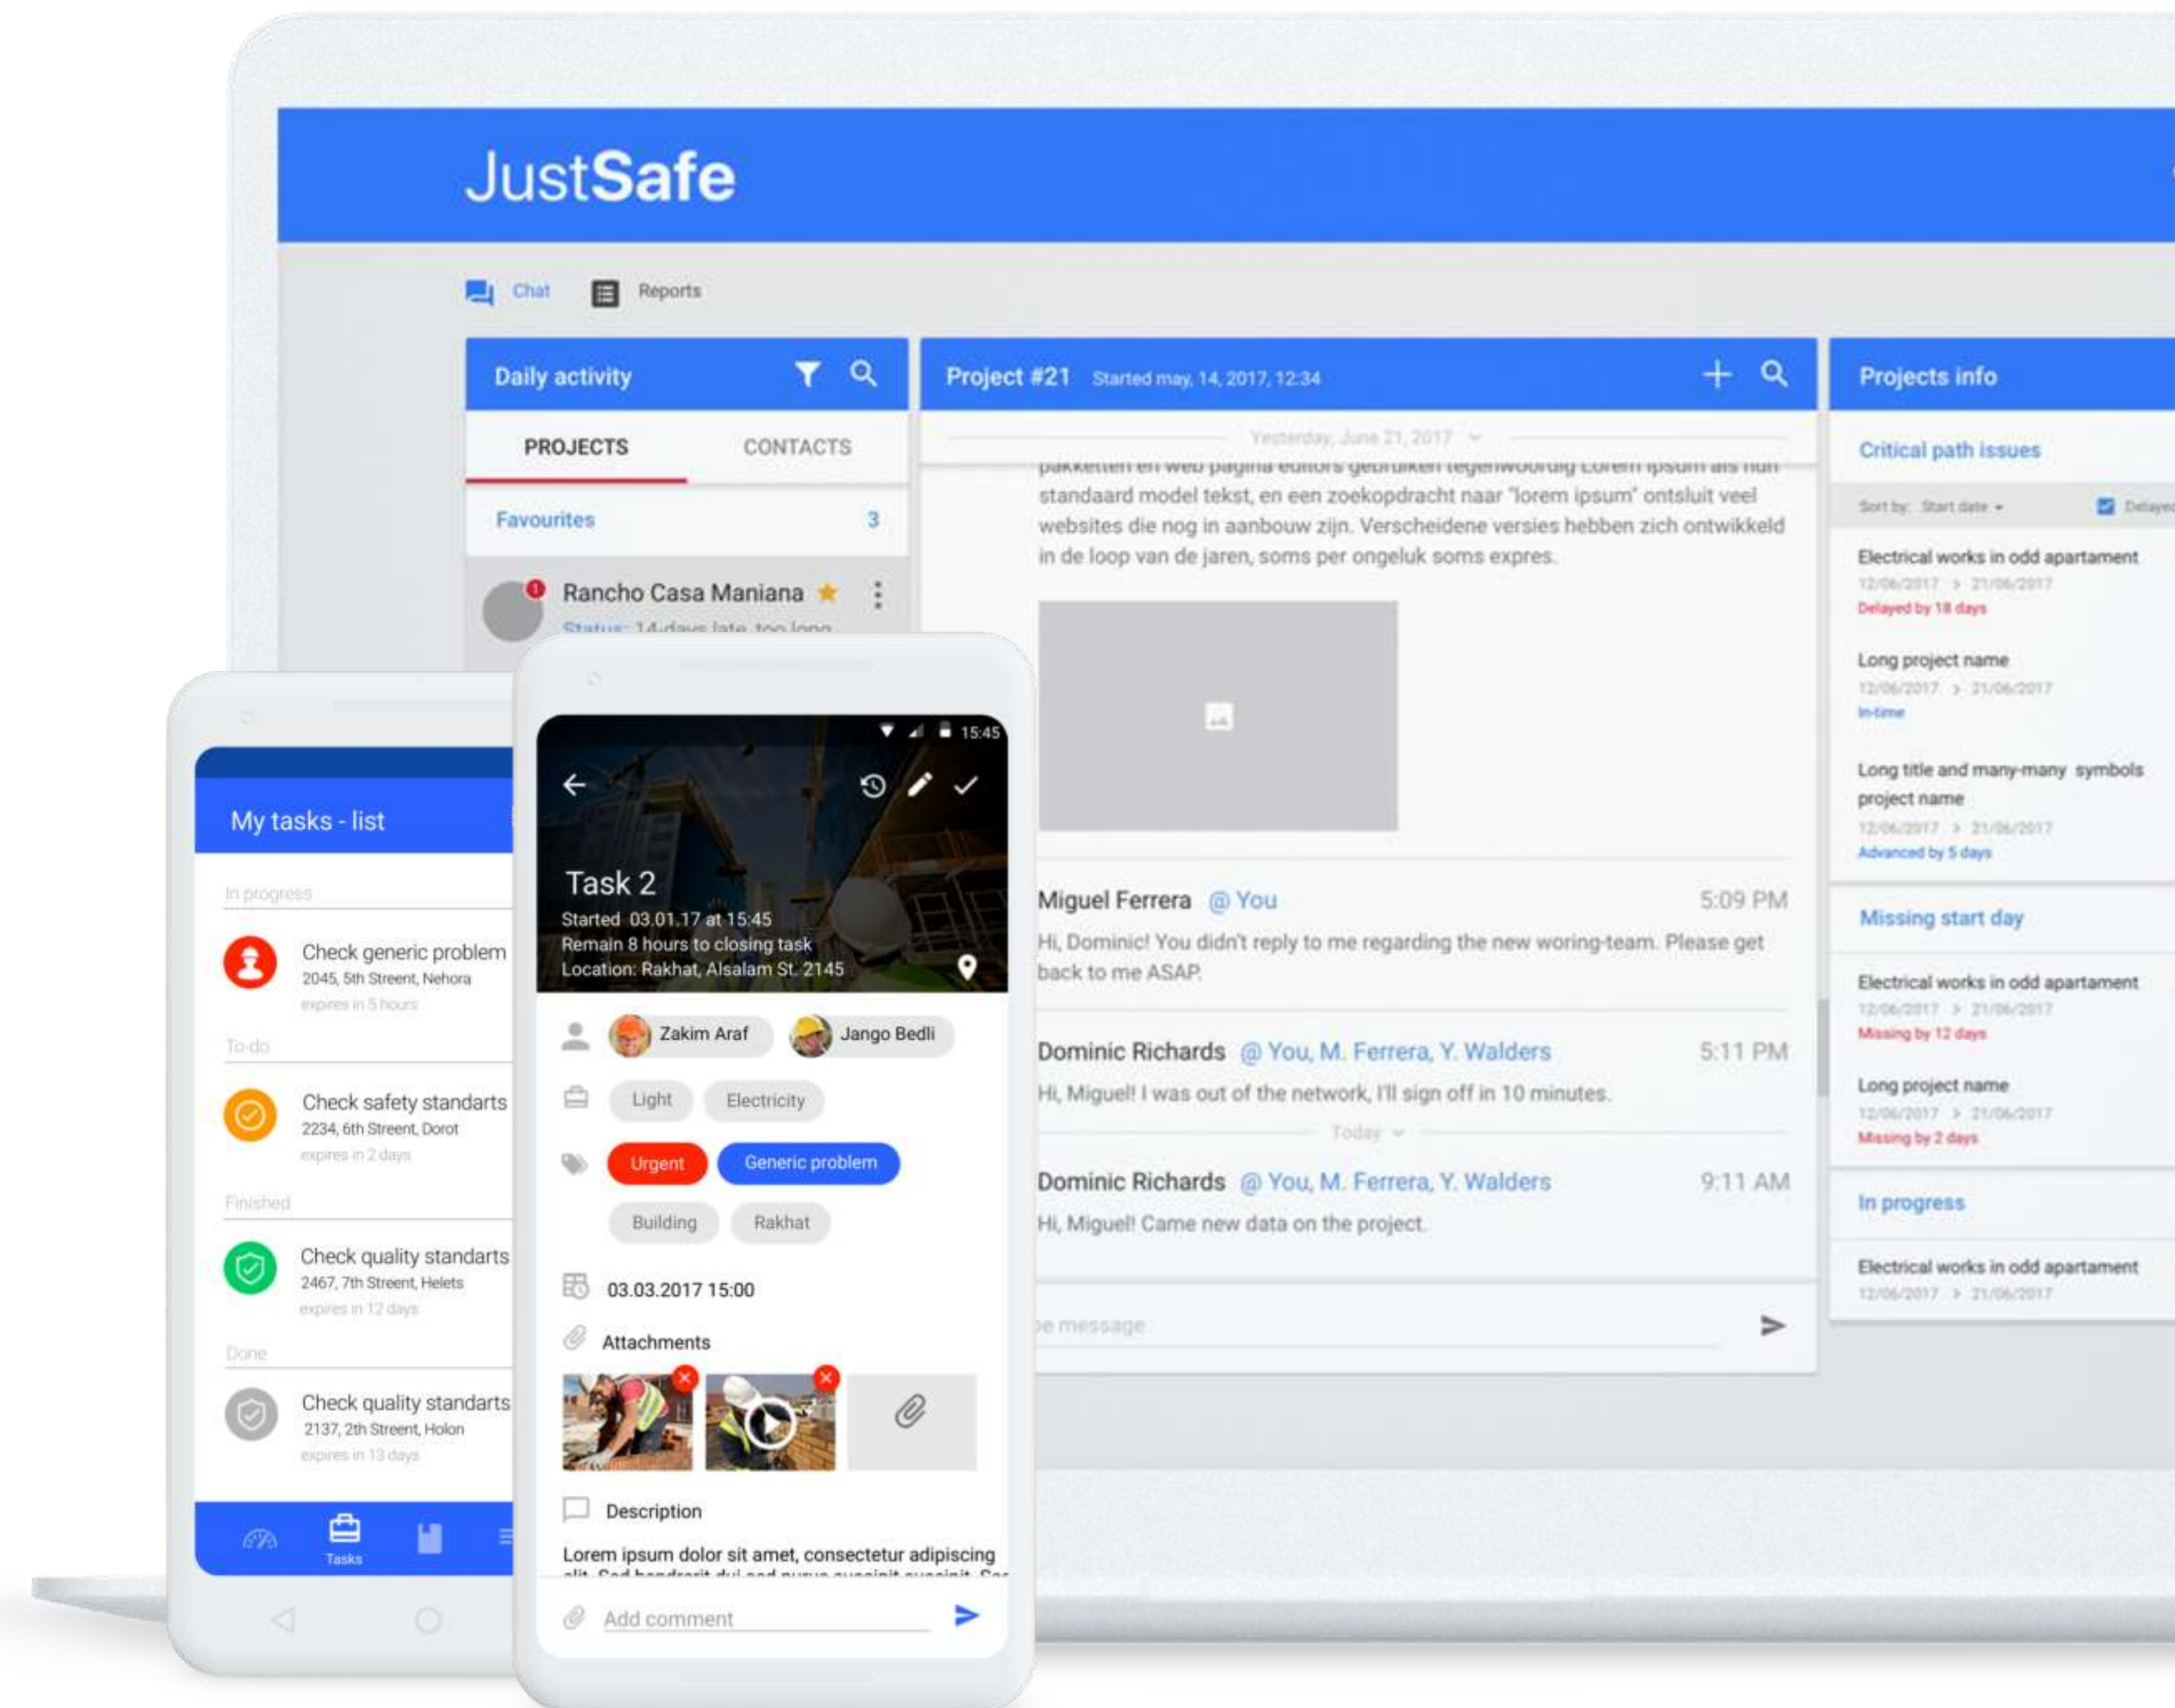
JustSafe

Chat Reports

Daily activity

PROJECTS CONTACTS

Favourites 3

Rancho Casa Maniana

Project #21 Started may, 14, 2017, 12:34

Yesterday, June 21, 2017

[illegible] standaard model tekst, en een zoekopdracht naar "lorem ipsum" ontsluit veel websites die nog in aanbouw zijn. Verscheidene versies hebben zich ontwikkeld in de loop van de jaren, soms per ongeluk soms expres.

Miguel Ferrera @ You 5:09 PM
Hi, Dominic! You didn't reply to me regarding the new woring-team. Please get back to me ASAP.

Dominic Richards @ You, M. Ferrera, Y. Walders 5:11 PM
Hi, Miguel! I was out of the network, I'll sign off in 10 minutes.

Today

Dominic Richards @ You, M. Ferrera, Y. Walders 9:11 AM
Hi, Miguel! Came new data on the project.

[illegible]e message

Projects info

Critical path issues

Sort by: Start date

Electrical works in odd apartament
12/06/2017 > 21/06/2017
Delayed by 18 days

Long project name
12/06/2017 > 21/06/2017
In-time

Long title and many-many symbols project name
12/06/2017 > 21/06/2017
Advanced by 5 days

Missing start day

Electrical works in odd apartament
12/06/2017 > 21/06/2017
Missing by 12 days

Long project name
12/06/2017 > 21/06/2017
Missing by 2 days

In progress

Electrical works in odd apartament
12/06/2017 > 21/06/2017

My tasks - list

In progress

Check generic problem
2045, 5th Streent, Nehora
expires in 5 hours

To do

Check safety standarts
2234, 6th Streent, Dorot
expires in 2 days

Finished

Check quality standarts
2467, 7th Streent, Helets
expires in 12 days

Done

Check quality standarts
2137, 2th Streent, Holon
expires in 13 days

Tasks

15:45

Task 2
Started 03.01.17 at 15:45
Remain 8 hours to closing task
Location: Rakhat, Alsalam St. 2145

Zakim Araf Jango Bedli

Light Electricity

Urgent Generic problem

Building Rakhat

03.03.2017 15:00

Attachments

Description

Lorem ipsum dolor sit amet, consectetur adipiscing

Add comment